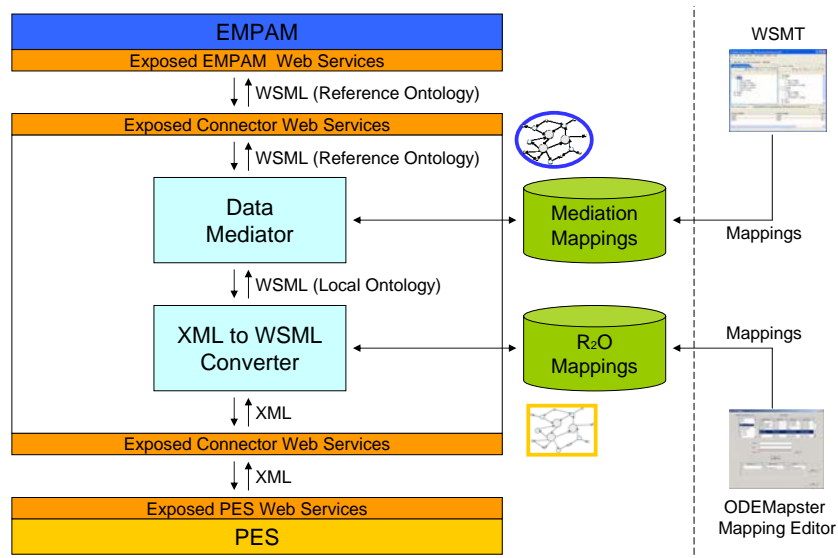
EMPAM

Exposed EMPAM Web Services

WSML (Reference Ontology)

Exposed Connector Web Services

WSML (Reference Ontology)

Data Mediator

Mediation Mappings

WSML (Local Ontology)

XML to WSML Converter

$R_2O$ Mappings

XML

Exposed Connector Web Services

XML

Exposed PES Web Services

PES

WSMT

Mappings

Mappings

ODEMapster Mapping Editor